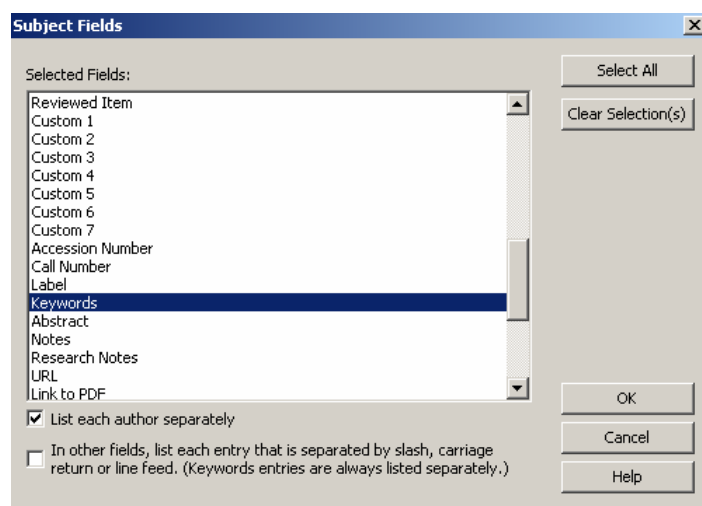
Subject Fields

Selected Fields:

Reviewed Item
Custom 1
Custom 2
Custom 3
Custom 4
Custom 5
Custom 6
Custom 7
Accession Number
Call Number
Label
Keywords
Abstract
Notes
Research Notes
URL
Link to PDF

Select All

Clear Selection(s)

List each author separately

In other fields, list each entry that is separated by slash, carriage return or line feed. (Keywords entries are always listed separately.)

OK

Cancel

Help